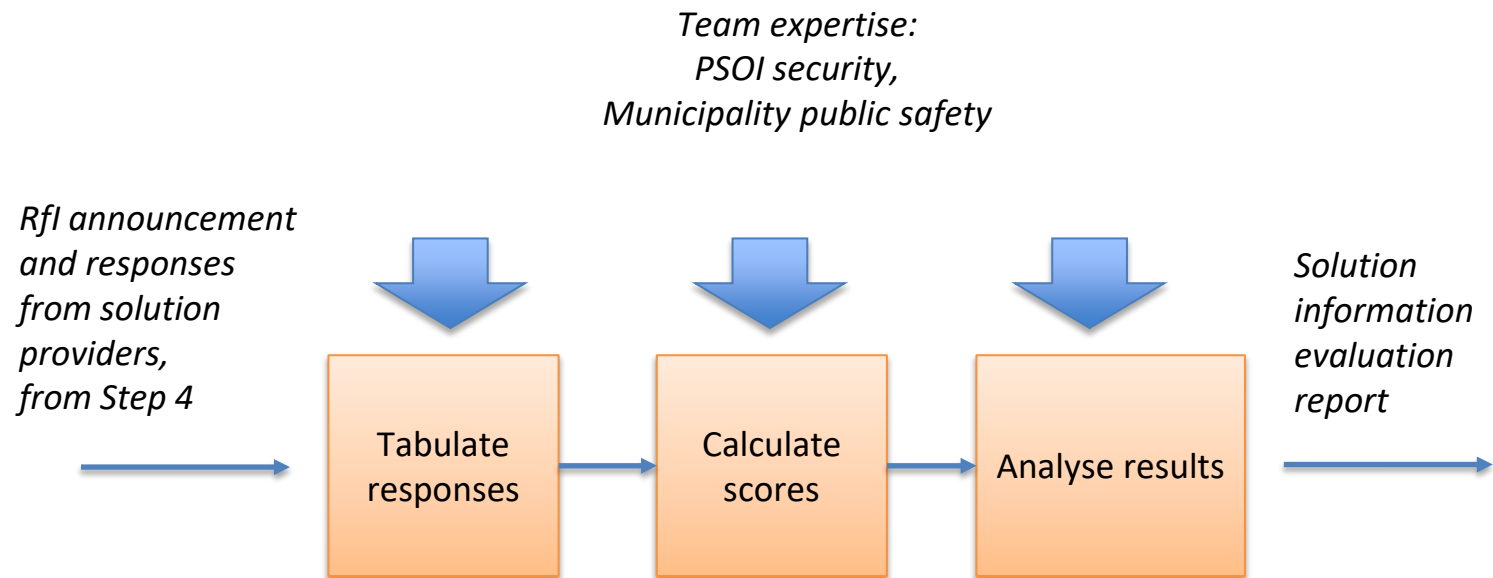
Team expertise:
PSOI security,
Municipality public safety

RfI announcement and responses from solution providers, from Step 4

Tabulate responses

Calculate scores

Analyse results

Solution information evaluation report